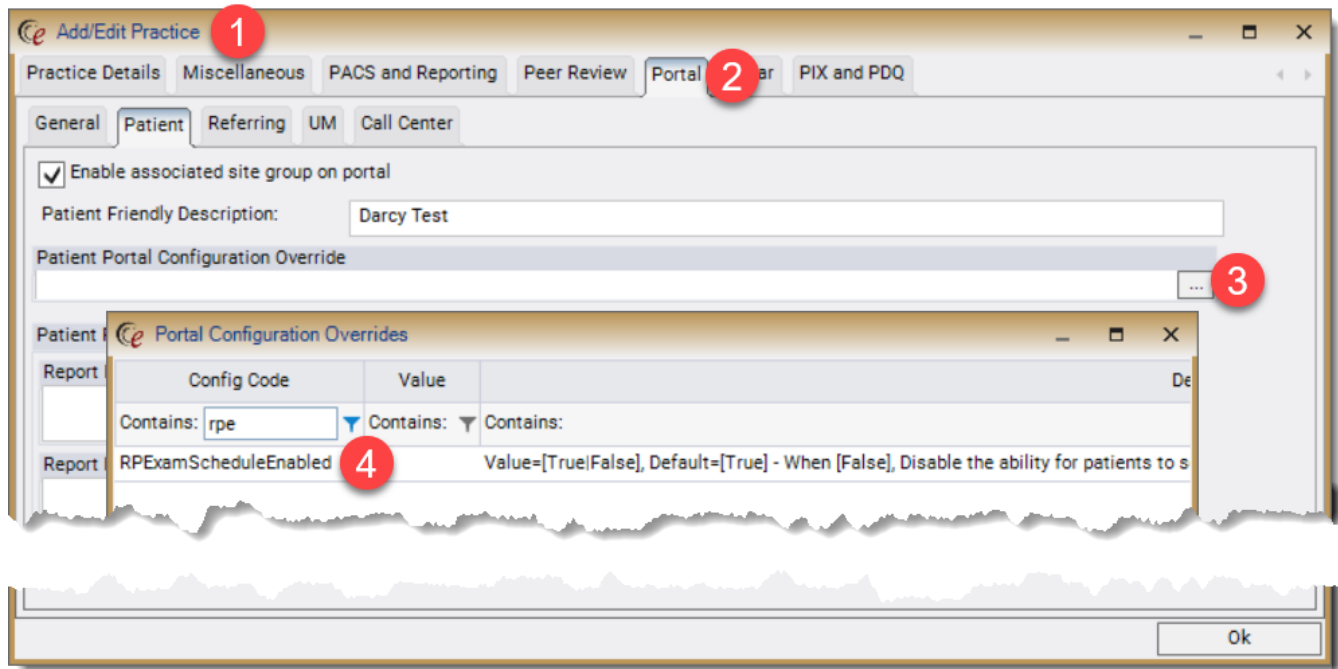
Add/Edit Practice 1

Practice Details | Miscellaneous | PACS and Reporting | Peer Review | Portal 2 ar | PIX and PDQ

General | Patient | Referring | UM | Call Center

Enable associated site group on portal

Patient Friendly Description: Darcy Test

Patient Portal Configuration Override

... 3

Patient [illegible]

Report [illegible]

Report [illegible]

Portal Configuration Overrides

| Config Code | Value | De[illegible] |
|---|---|---|
| Contains: rpe | Contains: | Contains: |
| RPExamScheduleEnabled 4 | | Value=[True\|False], Default=[True] - When [False], Disable the ability for patients to s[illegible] |

Ok